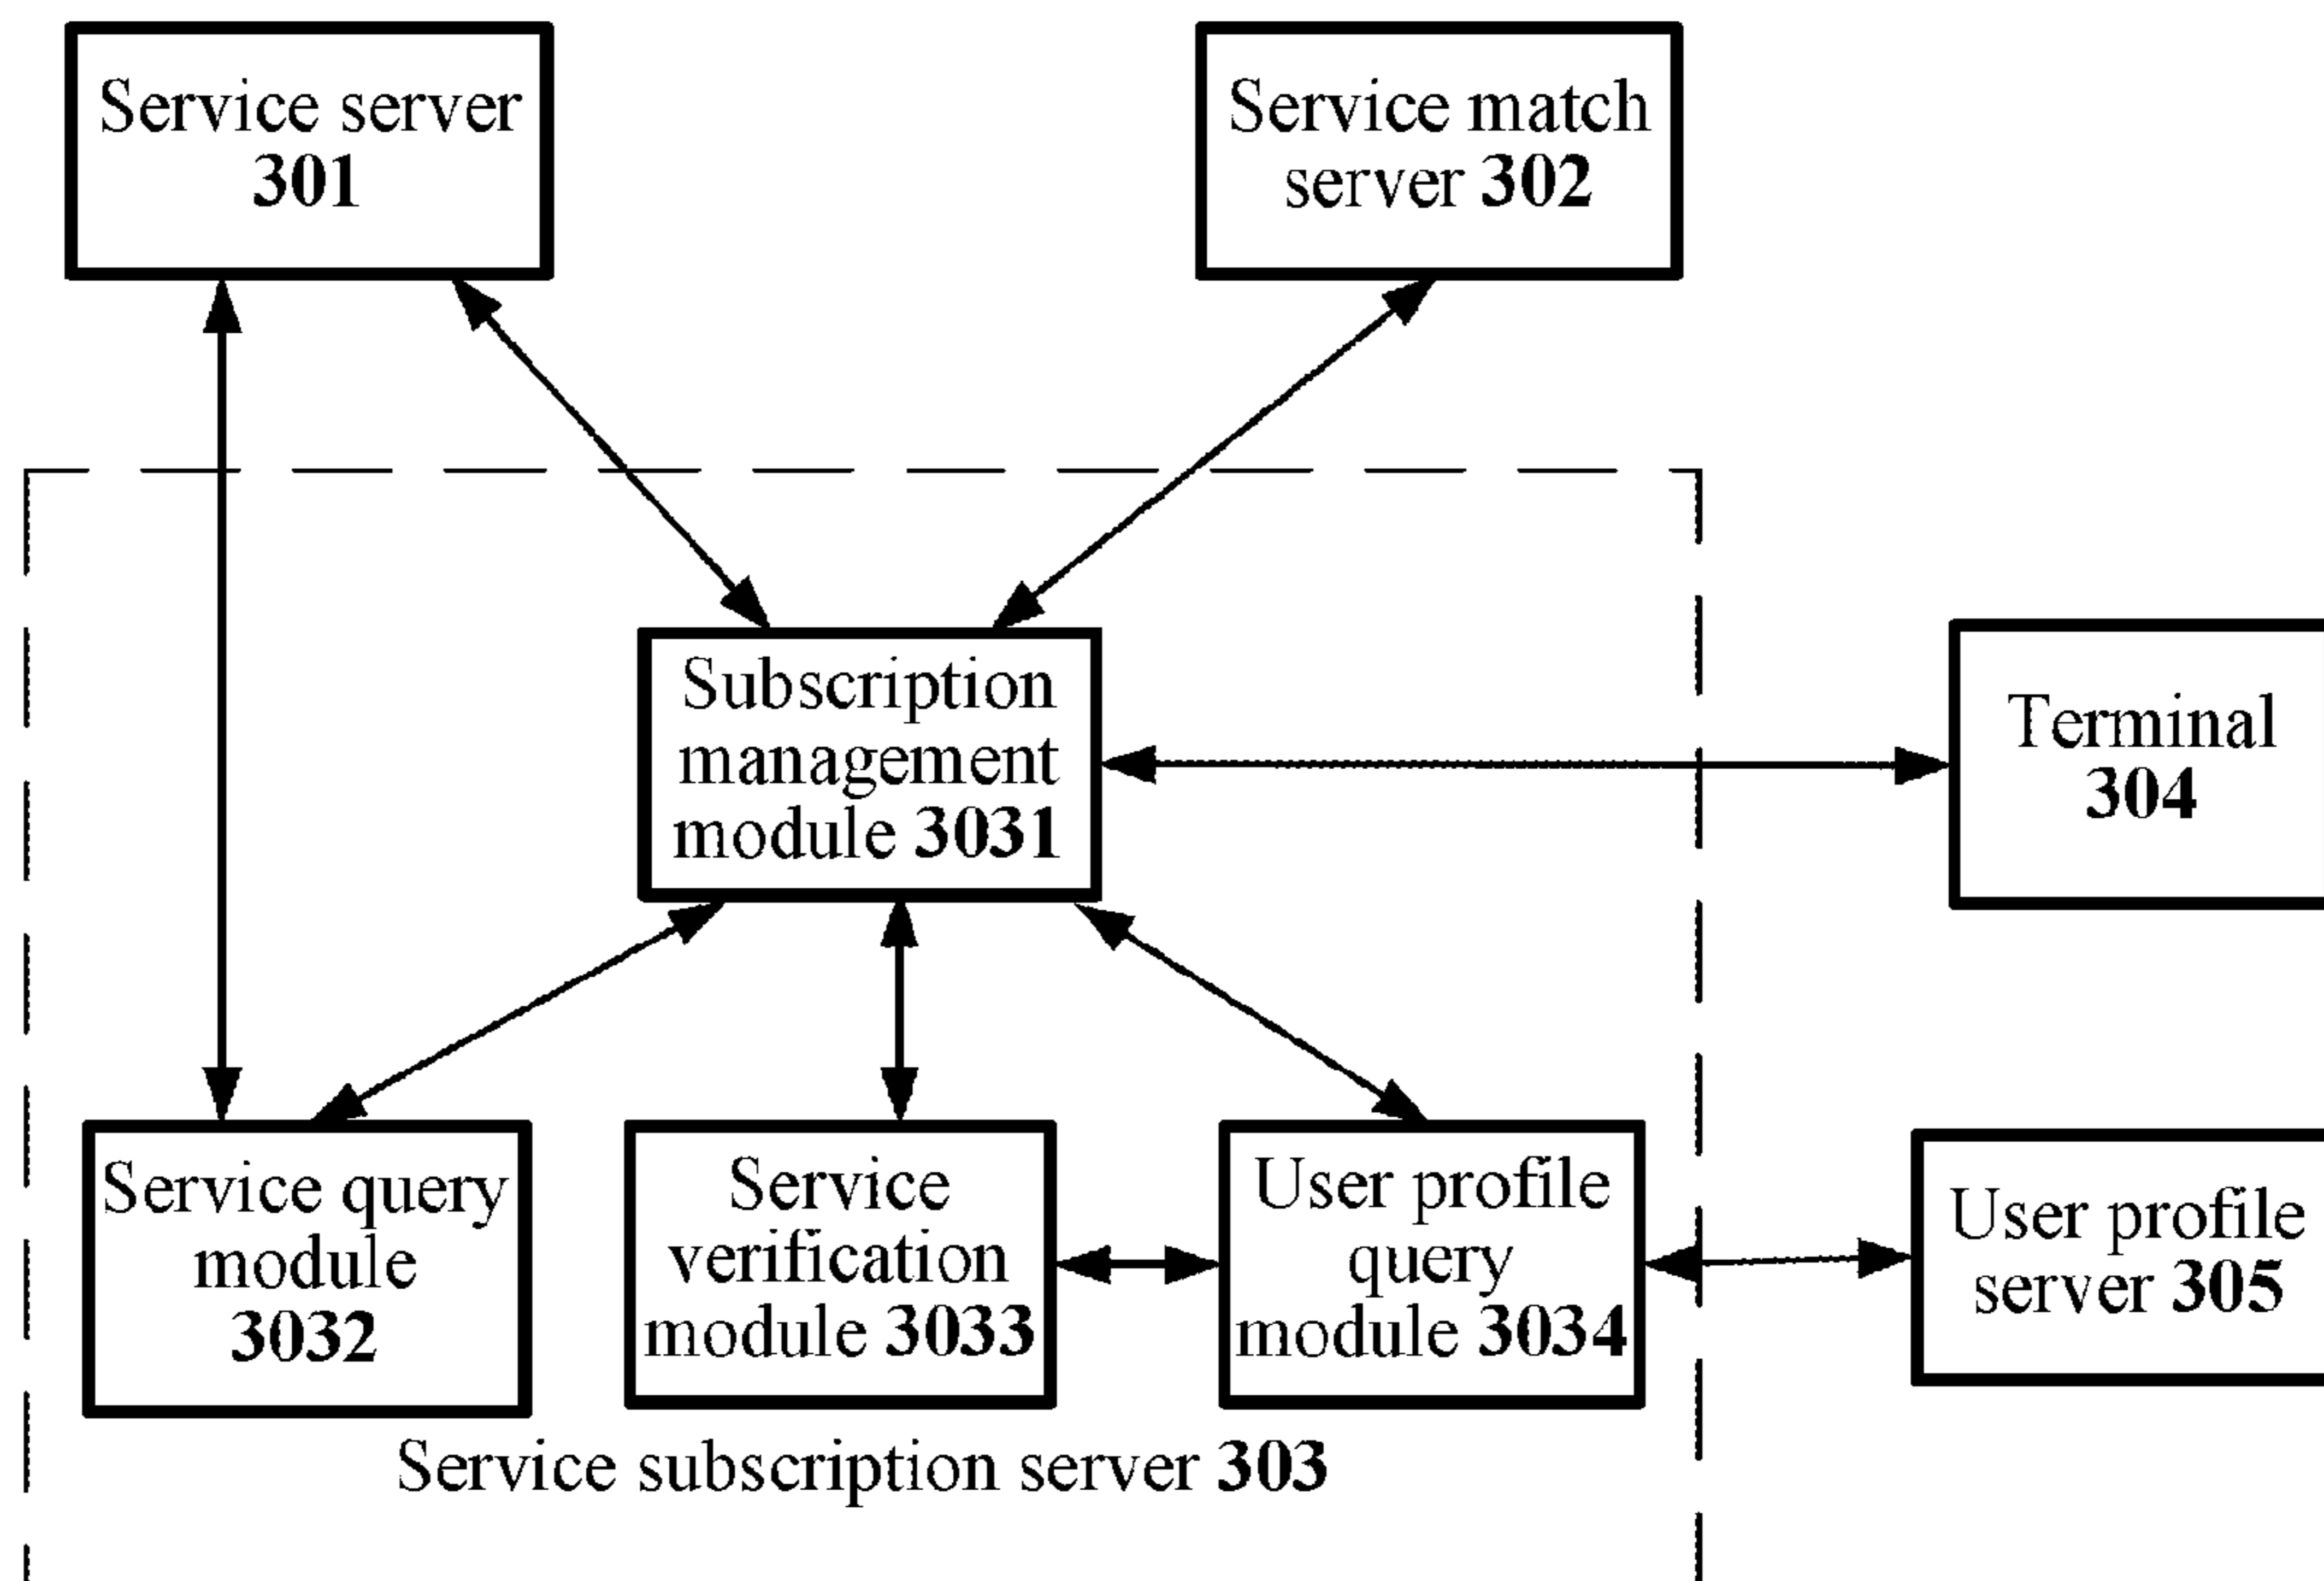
Service server 301

Service match server 302

Subscription management module 3031

Terminal 304

Service query module 3032

Service verification module 3033

User profile query module 3034

User profile server 305

Service subscription server 303